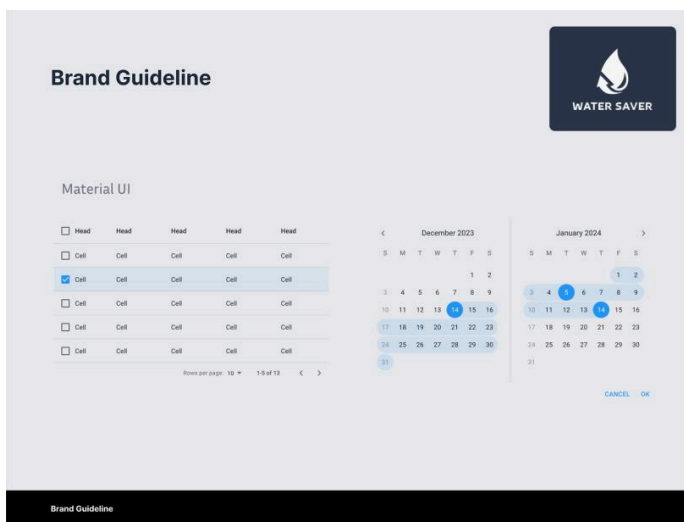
Brand Guideline

WATER SAVER

Material UI

| Head | Head | Head | Head | Head |
|---|---|---|---|---|
| Cell | Cell | Cell | Cell | Cell |
| Cell | Cell | Cell | Cell | Cell |
| Cell | Cell | Cell | Cell | Cell |
| Cell | Cell | Cell | Cell | Cell |
| Cell | Cell | Cell | Cell | Cell |

Rows per page: 10 ▾ 1-5 of 13 < >

< December 2023

| S | M | T | W | T | F | S |
|---|---|---|---|---|---|---|
| | | | | | 1 | 2 |
| 3 | 4 | 5 | 6 | 7 | 8 | 9 |
| 10 | 11 | 12 | 13 | 14 | 15 | 16 |
| 17 | 18 | 19 | 20 | 21 | 22 | 23 |
| 24 | 25 | 26 | 27 | 28 | 29 | 30 |
| 31 | | | | | | |

January 2024 >

| S | M | T | W | T | F | S |
|---|---|---|---|---|---|---|
| | | | | | 1 | 2 |
| 3 | 4 | 5 | 6 | 7 | 8 | 9 |
| 10 | 11 | 12 | 13 | 14 | 15 | 16 |
| 17 | 18 | 19 | 20 | 21 | 22 | 23 |
| 24 | 25 | 26 | 27 | 28 | 29 | 30 |
| 31 | | | | | | |

CANCEL OK

Brand Guideline